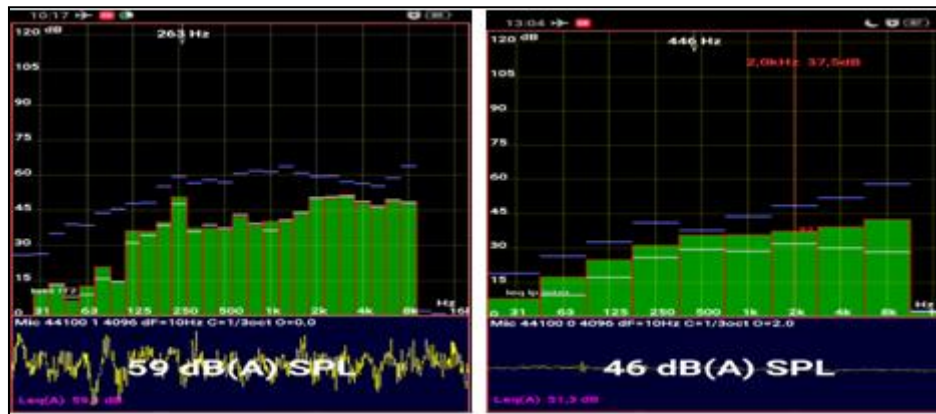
10:17

120 dB
263 Hz
105
90
75
60
45
30
15
0
31 63 125 250 500 1k 2k 4k 8k
Hz
Mic 44100 1 4096 dF=10Hz C=1/3oct O=0,0
59 dB(A) SPL
Leq(A) 59,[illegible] dB

13:04

120 dB
446 Hz
2,0kHz 37,5dB
105
90
75
60
45
30
15
0
31 63 125 250 500 1k 2k 4k 8k
Hz
Mic 44100 0 4096 dF=10Hz C=1/3oct O=2,0
46 dB(A) SPL
Leq(A) 51,3 dB